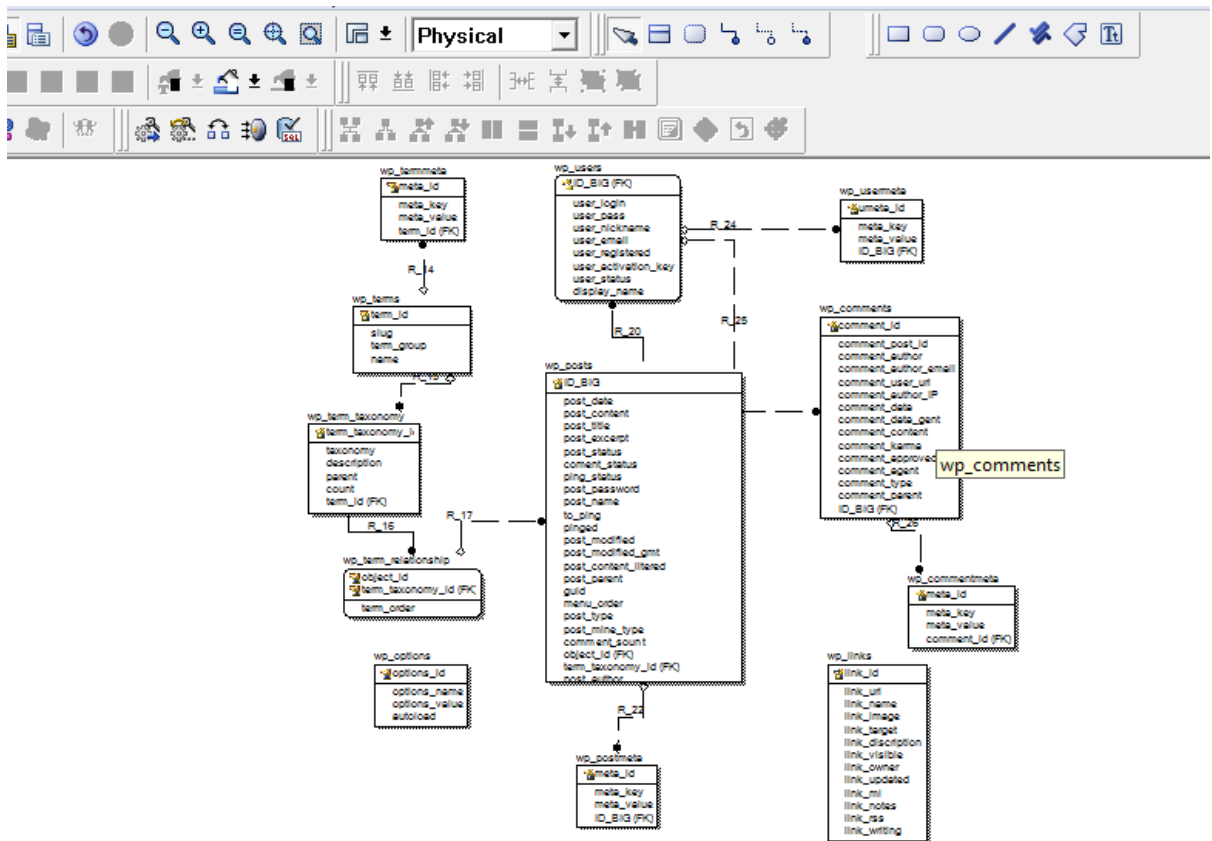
Physical

wp_termmeta
meta_id
meta_key
meta_value
term_id (FK)

R_14

wp_terms
term_id
slug
term_group
name

R_13

wp_term_taxonomy
term_taxonomy_id
taxonomy
description
parent
count
term_id (FK)

R_16

wp_term_relationship
object_id
term_taxonomy_id (FK)
term_order

wp_options
options_id
options_name
options_value
autoload

wp_users
ID_BIG (FK)
user_login
user_pass
user_nickname
user_email
user_registered
user_activation_key
user_status
display_name

R_24

R_20

R_25

R_17

wp_posts
ID_BIG
post_date
post_content
post_title
post_excerpt
post_status
coment_status
ping_status
post_password
post_name
to_ping
pinged
post_modified
post_modified_gmt
post_content_filtered
post_parent
guid
menu_order
post_type
post_mine_type
comment_count
object_id (FK)
term_taxonomy_id (FK)
post_author

R_22

wp_postmeta
meta_id
meta_key
meta_value
ID_BIG (FK)

wp_usermeta
umeta_id
meta_key
meta_value
ID_BIG (FK)

wp_comments
comment_id
comment_post_id
comment_author
comment_author_email
comment_user_url
comment_author_IP
comment_date
comment_date_gmt
comment_content
comment_karma
comment_approved
comment_agent
comment_type
comment_parent
ID_BIG (FK)

wp_comments

R_26

wp_commentmeta
meta_id
meta_key
meta_value
comment_id (FK)

wp_links
link_id
link_url
link_name
link_image
link_target
link_discription
link_visible
link_owner
link_updated
link_rel
link_notes
link_rss
link_writing